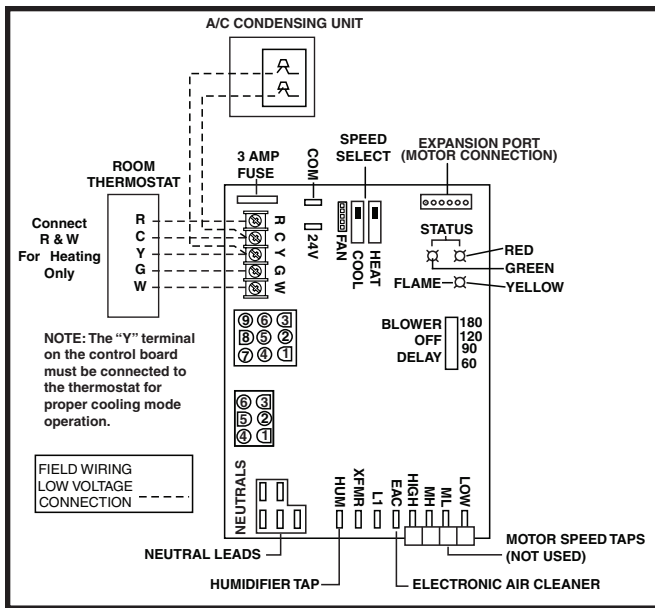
A/C CONDENSING UNIT

ROOM THERMOSTAT

Connect R & W For Heating Only

R
C
Y
G
W

3 AMP FUSE

COM

24V

R C Y G W

SPEED SELECT

FAN COOL HEAT

EXPANSION PORT (MOTOR CONNECTION)

STATUS

RED
GREEN
FLAME
YELLOW

NOTE: The "Y" terminal on the control board must be connected to the thermostat for proper cooling mode operation.

9 6 3
8 5 2
7 4 1

BLOWER OFF DELAY
180
120
90
60

6 3
5 2
4 1

FIELD WIRING
LOW VOLTAGE CONNECTION

NEUTRALS

HUM
XFMR
L1
EAC
HIGH
MH
ML
LOW

NEUTRAL LEADS

HUMIDIFIER TAP

ELECTRONIC AIR CLEANER

MOTOR SPEED TAPS (NOT USED)